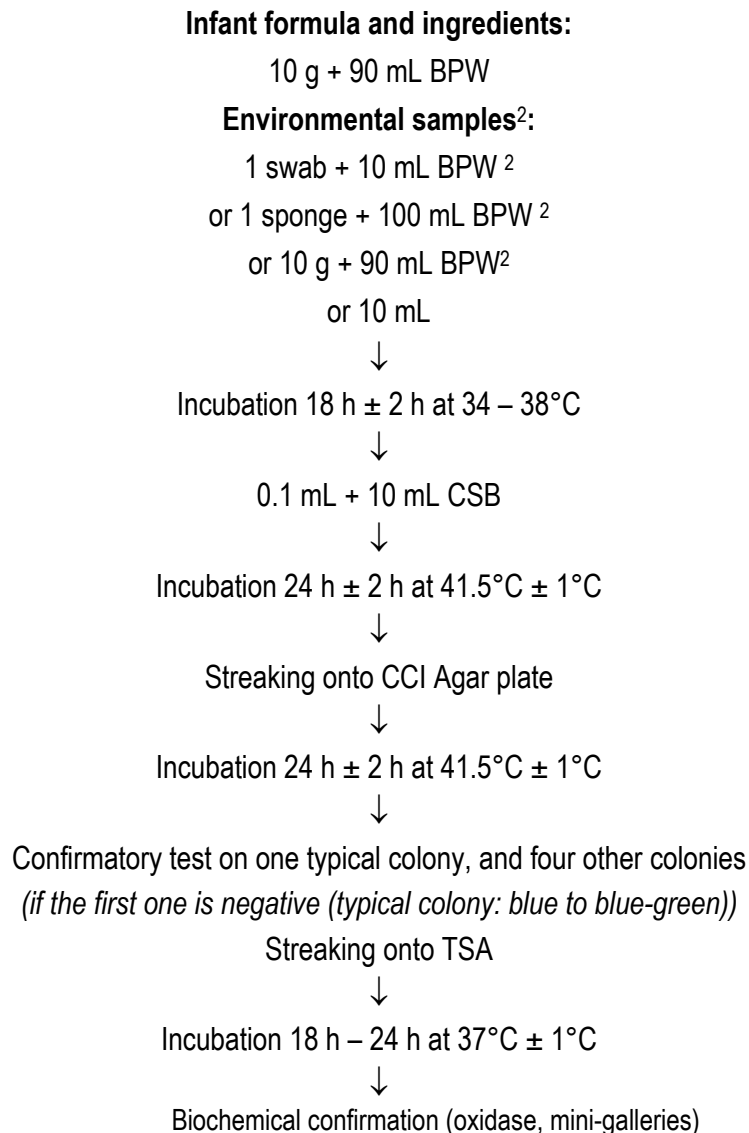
**Infant formula and ingredients:**

10 g + 90 mL BPW

**Environmental samples**$^2$**:**

1 swab + 10 mL BPW $^2$

or 1 sponge + 100 mL BPW $^2$

or 10 g + 90 mL BPW$^2$

or 10 mL

↓

Incubation 18 h ± 2 h at 34 – 38°C

↓

0.1 mL + 10 mL CSB

↓

Incubation 24 h ± 2 h at 41.5°C ± 1°C

↓

Streaking onto CCI Agar plate

↓

Incubation 24 h ± 2 h at 41.5°C ± 1°C

↓

Confirmatory test on one typical colony, and four other colonies
*(if the first one is negative (typical colony: blue to blue-green))*

Streaking onto TSA

↓

Incubation 18 h – 24 h at 37°C ± 1°C

↓

Biochemical confirmation (oxidase, mini-galleries)